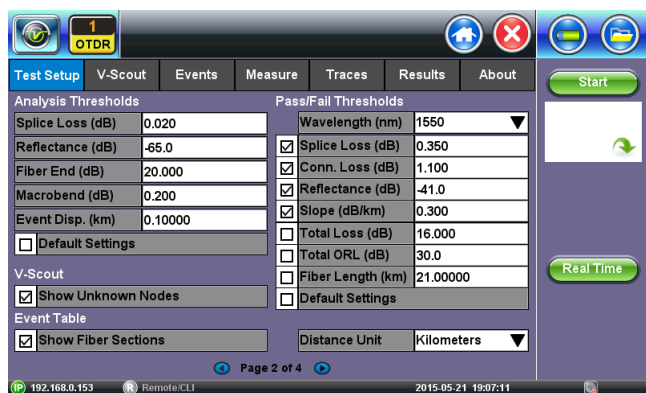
1
OTDR

Test Setup | V-Scout | Events | Measure | Traces | Results | About

Start

Analysis Thresholds

| Splice Loss (dB) | 0.020 |
|---|---|
| Reflectance (dB) | -65.0 |
| Fiber End (dB) | 20.000 |
| Macrobend (dB) | 0.200 |
| Event Disp. (km) | 0.10000 |

☐ Default Settings

V-Scout

☑ Show Unknown Nodes

Event Table

☑ Show Fiber Sections

Pass/Fail Thresholds

| Wavelength (nm) | 1550 |
|---|---|
| ☑ Splice Loss (dB) | 0.350 |
| ☑ Conn. Loss (dB) | 1.100 |
| ☑ Reflectance (dB) | -41.0 |
| ☑ Slope (dB/km) | 0.300 |
| ☐ Total Loss (dB) | 16.000 |
| ☐ Total ORL (dB) | 30.0 |
| ☐ Fiber Length (km) | 21.00000 |

☐ Default Settings

Distance Unit | Kilometers

Real Time

Page 2 of 4

IP 192.168.0.153 R Remote/CLI 2015-05-21 19:07:11